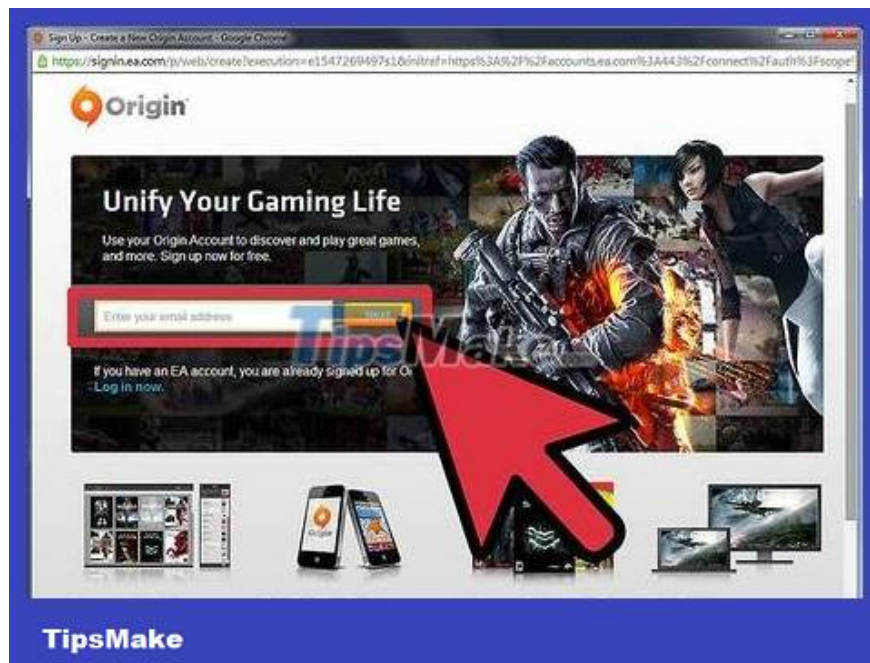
Sign Up - Create a New Origin Account - Google Chrome

https://signin.ea.com/p/web/create?execution=e1547269497s1&initref=https%3A%2F%2Faccounts.ea.com%3A443%2Fconnect%2Fauth%3Fscope

Origin

Unify Your Gaming Life

Use your Origin Account to discover and play great games, and more. Sign up now for free.

Enter your email address

NEXT

TipsMake

If you have an EA account, you are already signed up for Or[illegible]
Log in now.

Origin

TipsMake